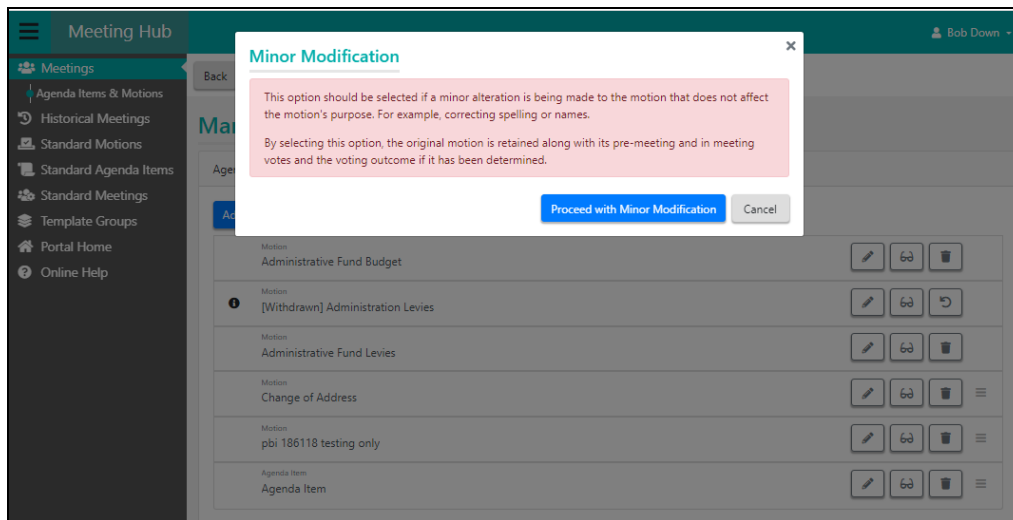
Meeting Hub

Bob Down

Meetings
Agenda Items & Motions
Historical Meetings
Standard Motions
Standard Agenda Items
Standard Meetings
Template Groups
Portal Home
Online Help

Back

Mar

Age

Ad

Minor Modification

This option should be selected if a minor alteration is being made to the motion that does not affect the motion's purpose. For example, correcting spelling or names.

By selecting this option, the original motion is retained along with its pre-meeting and in meeting votes and the voting outcome if it has been determined.

Proceed with Minor Modification
Cancel

Motion
Administrative Fund Budget

Motion
[Withdrawn] Administration Levies

Motion
Administrative Fund Levies

Motion
Change of Address

Motion
pbi 186118 testing only

Agenda Item
Agenda Item